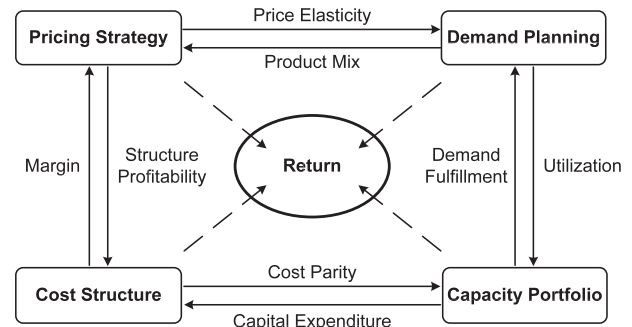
Pricing Strategy

Price Elasticity

Demand Planning

Product Mix

Margin

Structure Profitability

Return

Demand Fulfillment

Utilization

Cost Structure

Cost Parity

Capacity Portfolio

Capital Expenditure